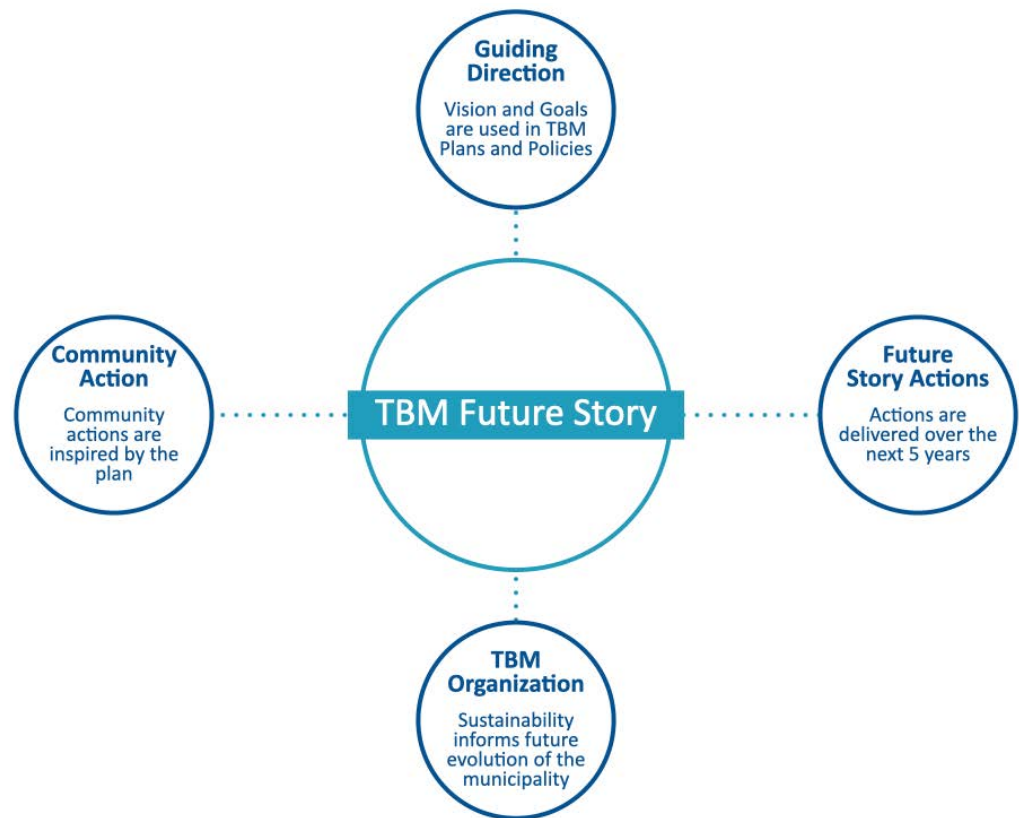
Guiding Direction

Vision and Goals are used in TBM Plans and Policies

Community Action

Community actions are inspired by the plan

TBM Future Story

Future Story Actions

Actions are delivered over the next 5 years

TBM Organization

Sustainability informs future evolution of the municipality